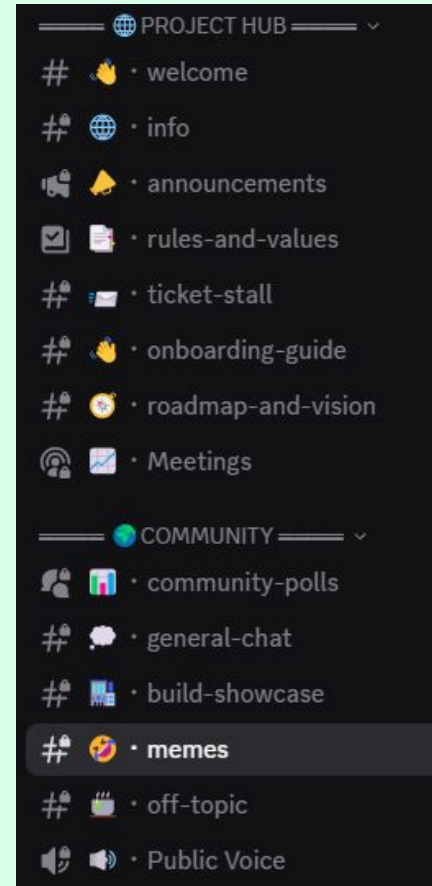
═══ 🌐 PROJECT HUB ═══ ⌄

# 👋 · welcome

# 🌐 · info

📣 · announcements

📄 · rules-and-values

# 📨 · ticket-stall

# 👋 · onboarding-guide

# 🧭 · roadmap-and-vision

📈 · Meetings

═══ 🌍 COMMUNITY ═══ ⌄

📊 · community-polls

# 💭 · general-chat

# 🏙 · build-showcase

# 🤣 · memes

# ☕ · off-topic

🔈 · Public Voice